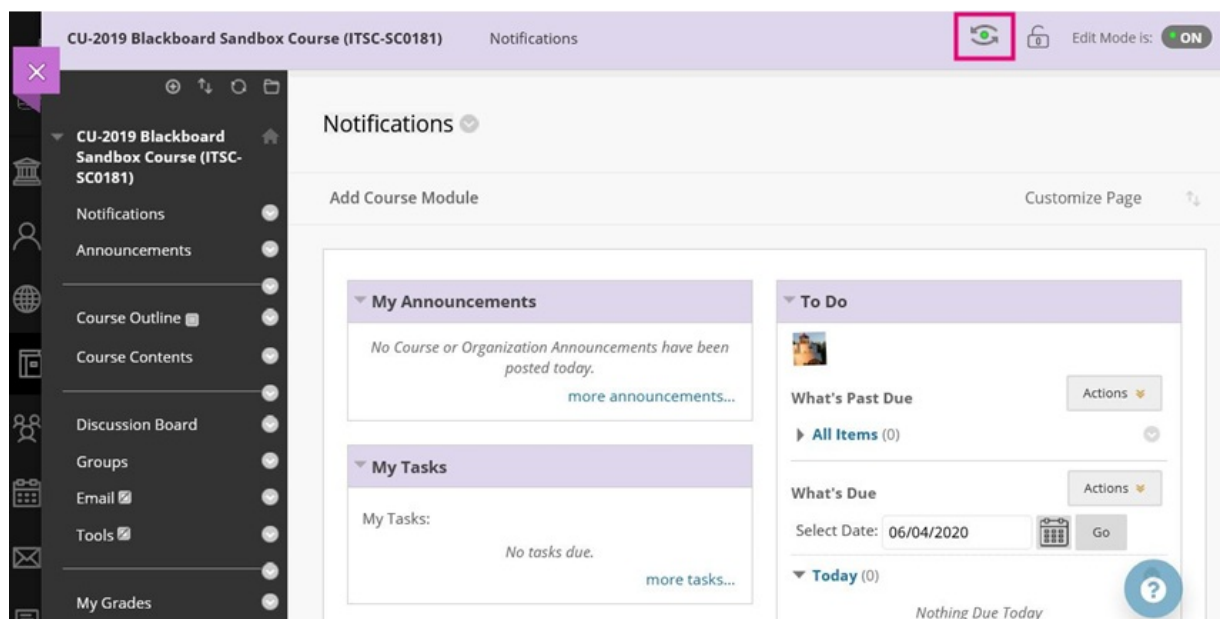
CU-2019 Blackboard Sandbox Course (ITSC-SC0181) Notifications

0

Edit Mode is: ON

CU-2019 Blackboard Sandbox Course (ITSC-SC0181)

Notifications

Announcements

Course Outline

Course Contents

Discussion Board

Groups

Email

Tools

My Grades

Notifications

Add Course Module

Customize Page

My Announcements

No Course or Organization Announcements have been posted today.

more announcements...

My Tasks

My Tasks:

No tasks due.

more tasks...

To Do

What's Past Due

Actions

All Items (0)

What's Due

Actions

Select Date: 06/04/2020

Go

Today (0)

Nothing Due Today